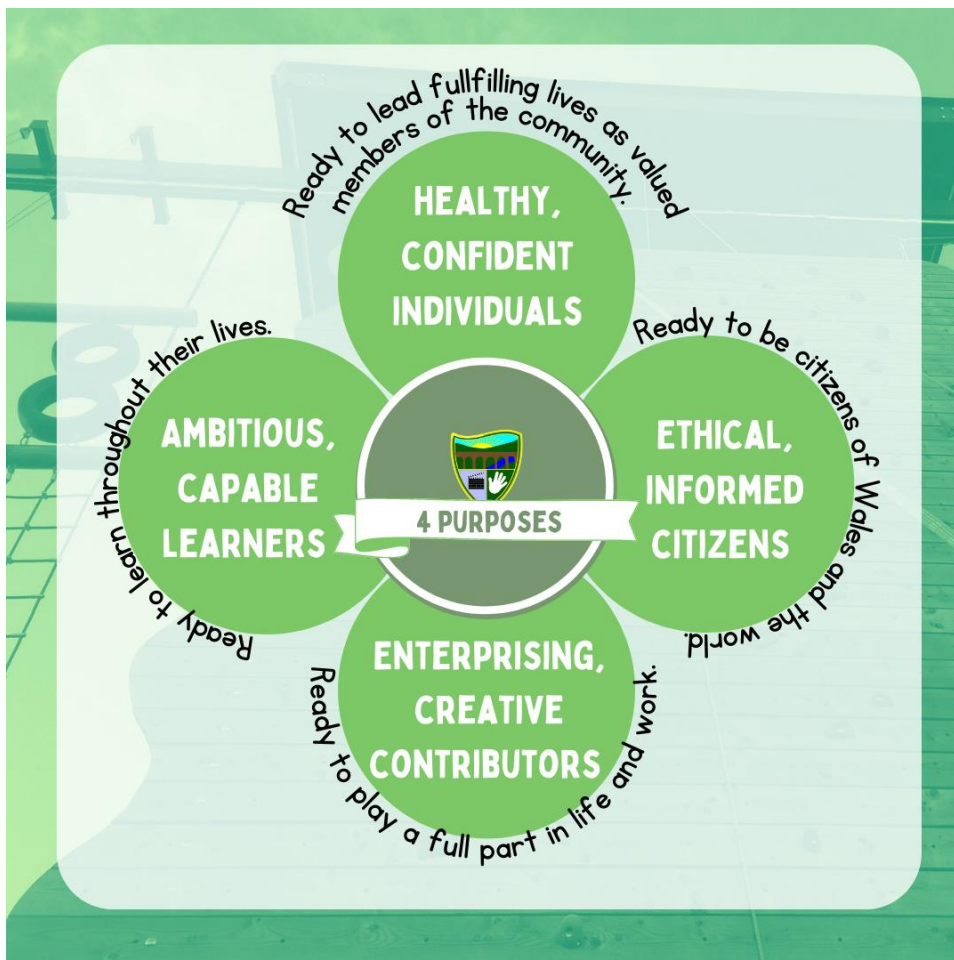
Ready to lead fullfilling lives as valued members of the community.

HEALTHY, CONFIDENT INDIVIDUALS

Ready to be citizens of Wales and the world.

ETHICAL, INFORMED CITIZENS

Ready to learn throughout their lives.

AMBITIOUS, CAPABLE LEARNERS

4 PURPOSES

ENTERPRISING, CREATIVE CONTRIBUTORS

Ready to play a full part in life and work.